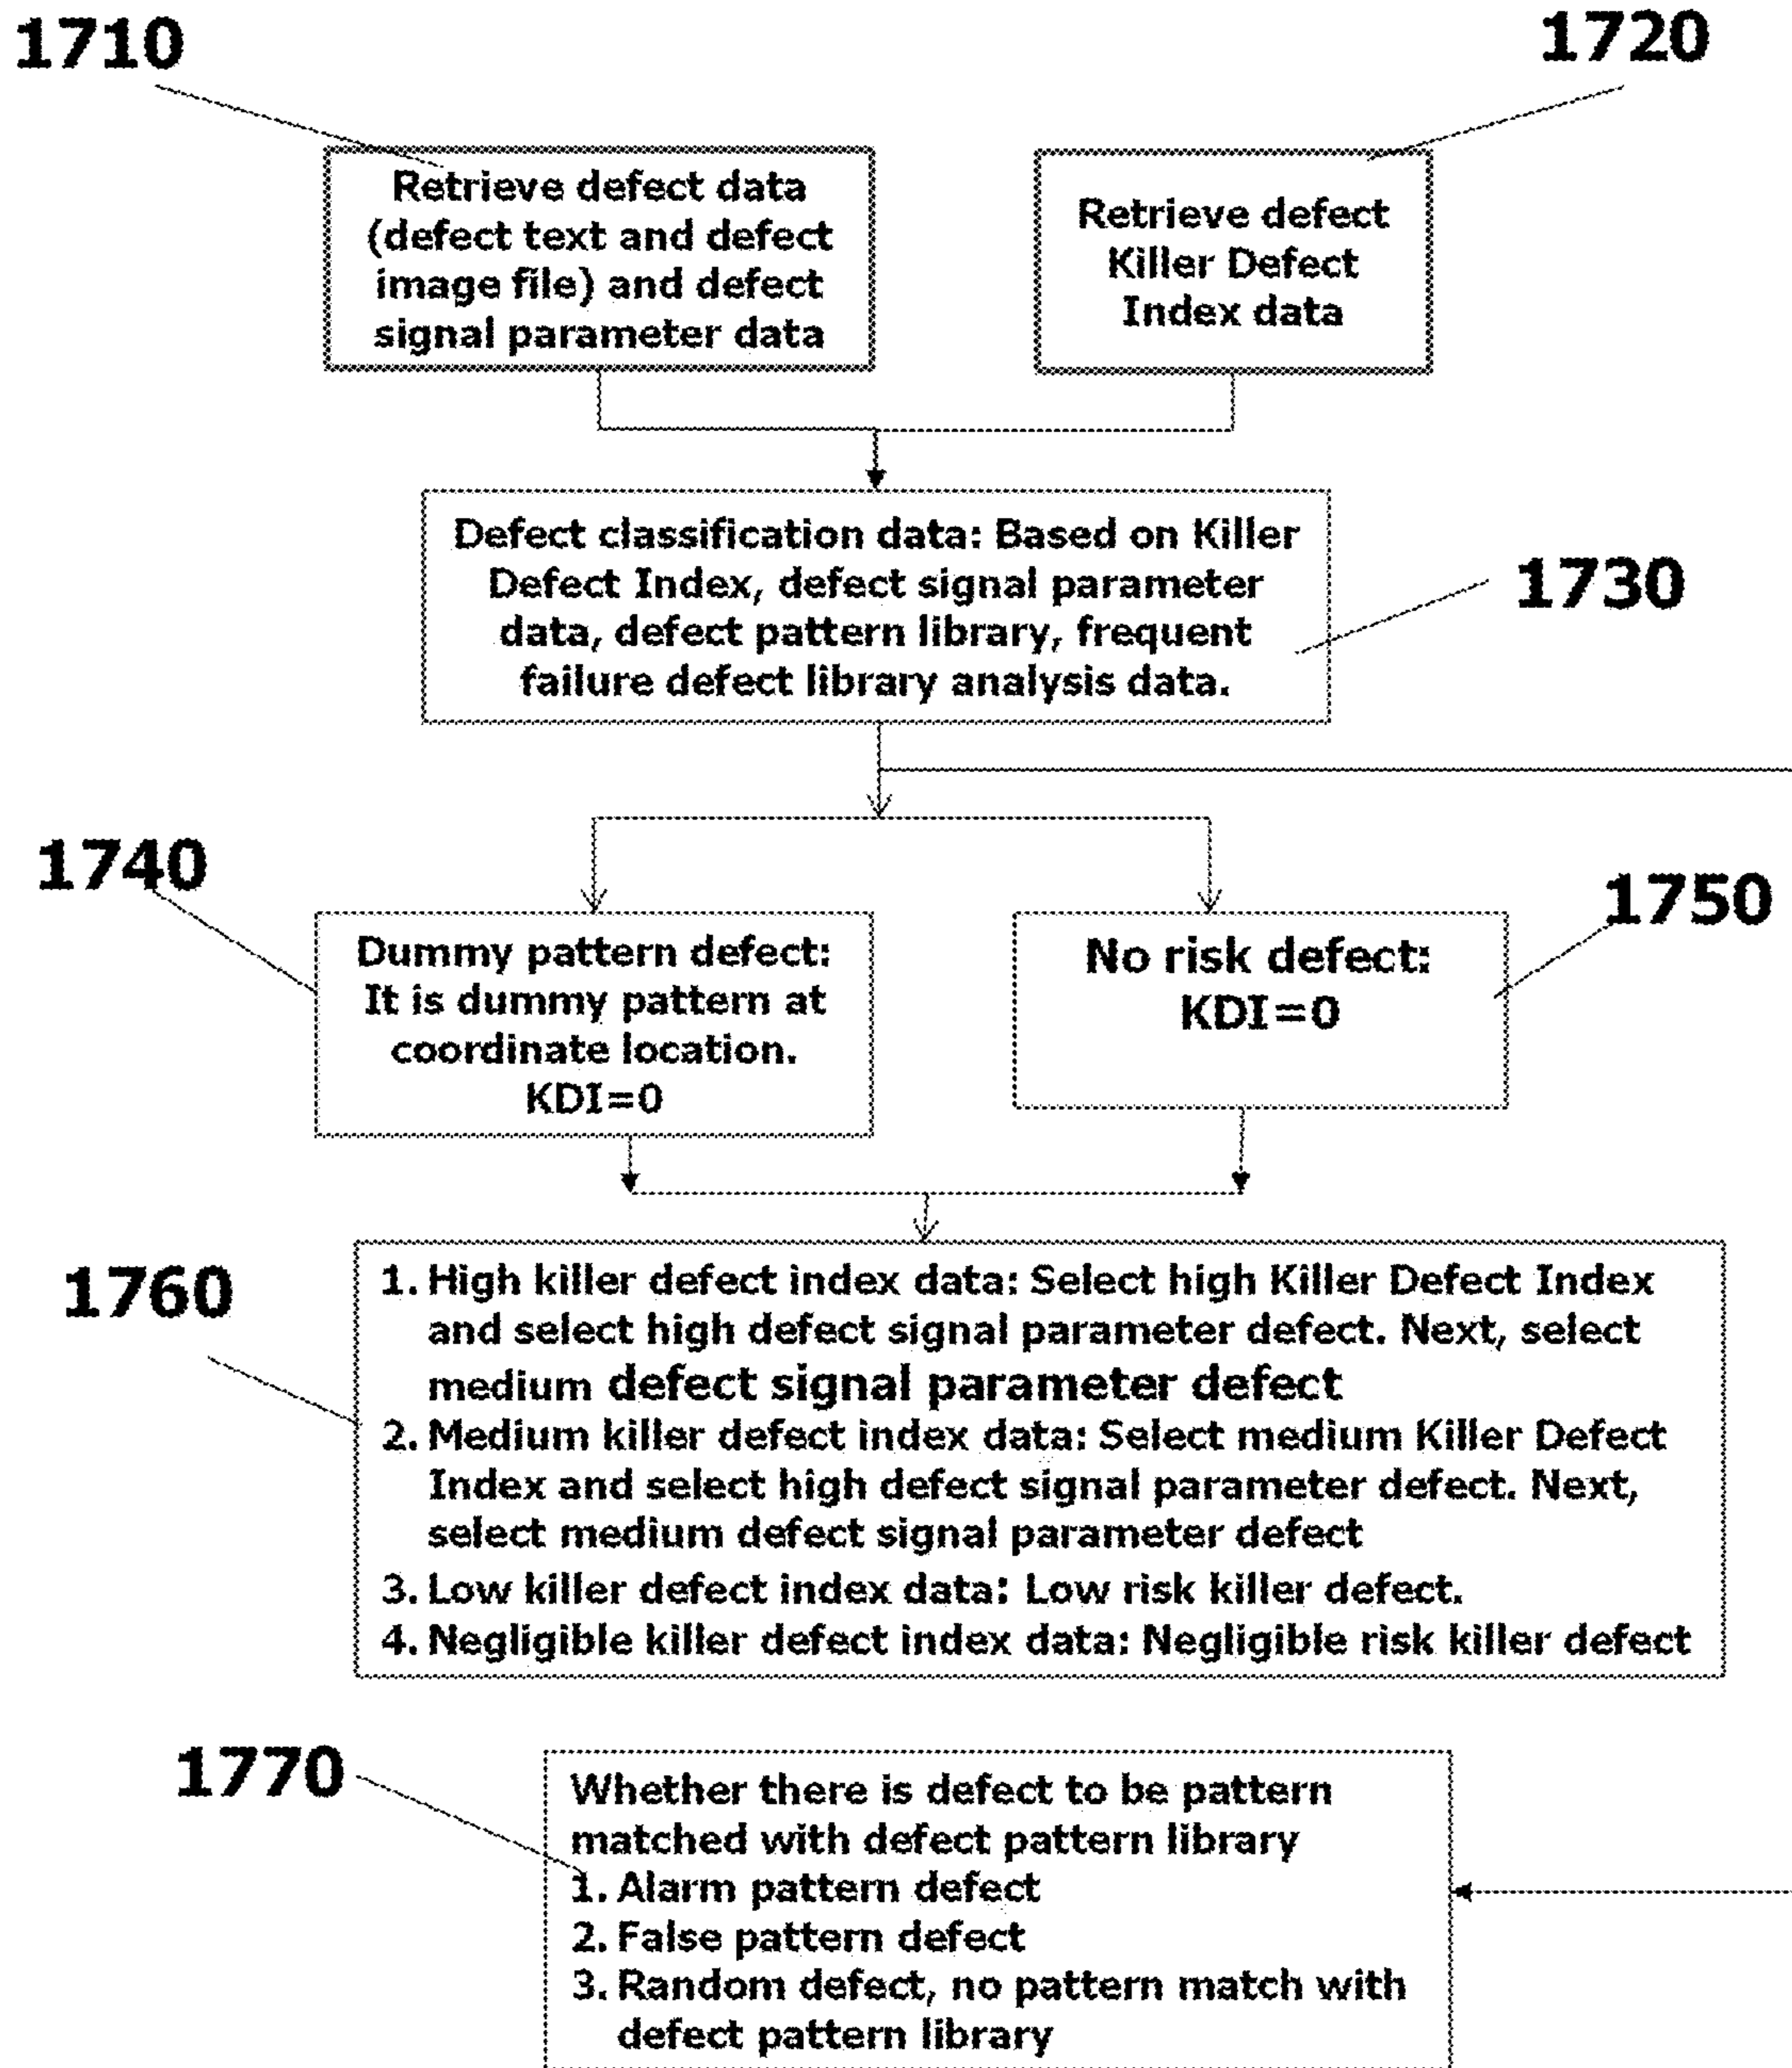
1710

1720

Retrieve defect data (defect text and defect image file) and defect signal parameter data

Retrieve defect Killer Defect Index data

Defect classification data: Based on Killer Defect Index, defect signal parameter data, defect pattern library, frequent failure defect library analysis data.

1730

1740

Dummy pattern defect: It is dummy pattern at coordinate location. KDI=0

No risk defect: KDI=0

1750

1760

1. High killer defect index data: Select high Killer Defect Index and select high defect signal parameter defect. Next, select medium defect signal parameter defect
2. Medium killer defect index data: Select medium Killer Defect Index and select high defect signal parameter defect. Next, select medium defect signal parameter defect
3. Low killer defect index data: Low risk killer defect.
4. Negligible killer defect index data: Negligible risk killer defect

1770

Whether there is defect to be pattern matched with defect pattern library
1. Alarm pattern defect
2. False pattern defect
3. Random defect, no pattern match with defect pattern library